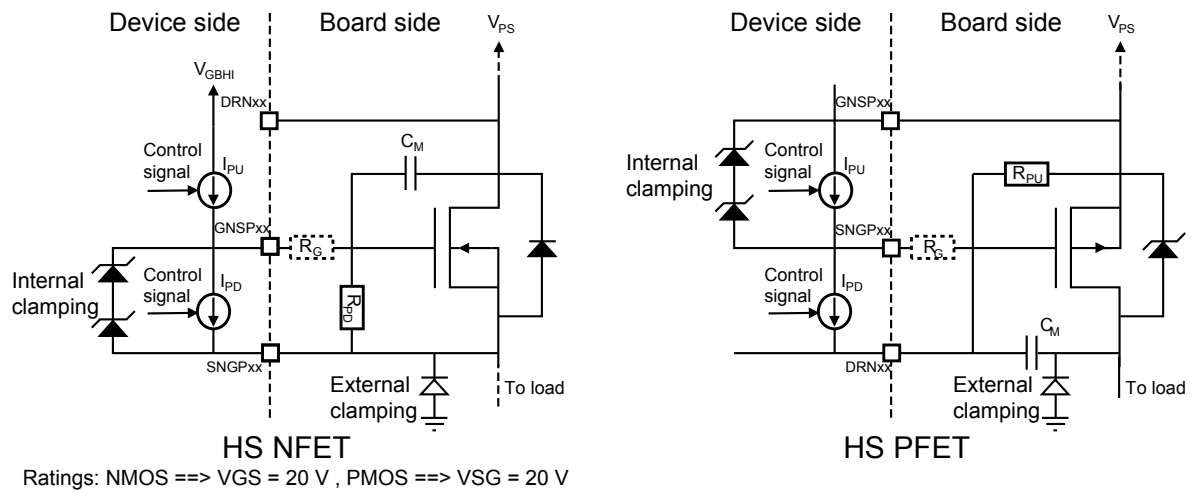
Device side
Board side
$V_{PS}$
$V_{GBHI}$
DRNxx
Control signal
$I_{PU}$
$C_M$
GNSPxx
$R_G$
Internal clamping
Control signal
$I_{PD}$
$R_{PD}$
SNGPxx
External clamping
To load
HS NFET
Ratings: NMOS ==> VGS = 20 V , PMOS ==> VSG = 20 V

Device side
Board side
$V_{PS}$
GNSPxx
Internal clamping
Control signal
$I_{PU}$
$R_{PU}$
SNGPxx
$R_G$
Control signal
$I_{PD}$
$C_M$
DRNxx
External clamping
To load
HS PFET